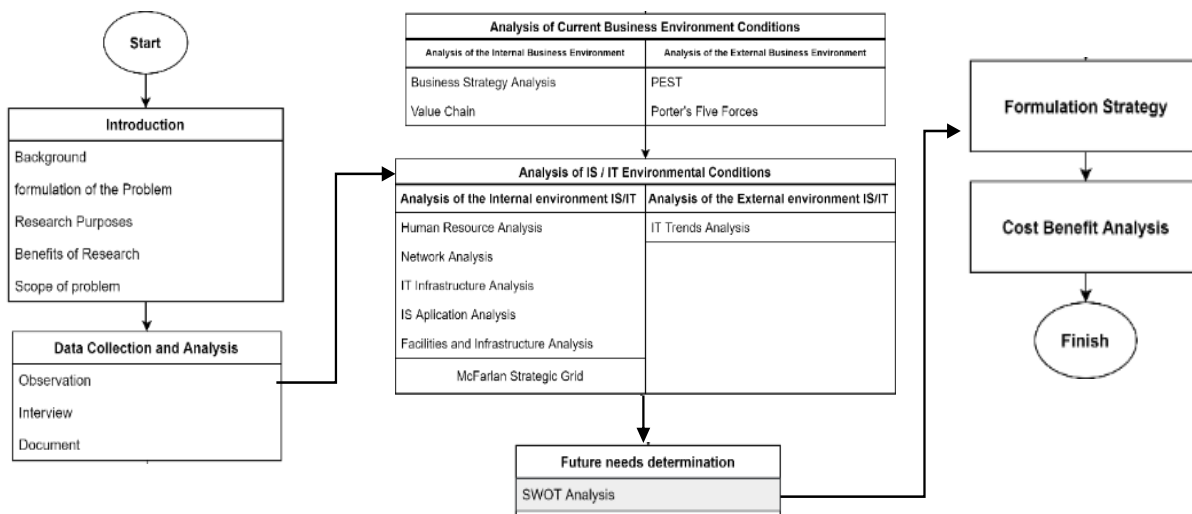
Start

Introduction

Background

formulation of the Problem

Research Purposes

Benefits of Research

Scope of problem

Data Collection and Analysis

Observation

Interview

Document

Analysis of Current Business Environment Conditions

| Analysis of the Internal Business Environment | Analysis of the External Business Environment |
|---|---|
| Business Strategy Analysis | PEST |
| Value Chain | Porter's Five Forces |

Analysis of IS / IT Environmental Conditions

| Analysis of the Internal environment IS/IT | Analysis of the External environment IS/IT |
|---|---|
| Human Resource Analysis | IT Trends Analysis |
| Network Analysis | |
| IT Infrastructure Analysis | |
| IS Aplication Analysis | |
| Facilities and Infrastructure Analysis | |
| McFarlan Strategic Grid | |

Future needs determination

SWOT Analysis

Formulation Strategy

Cost Benefit Analysis

Finish